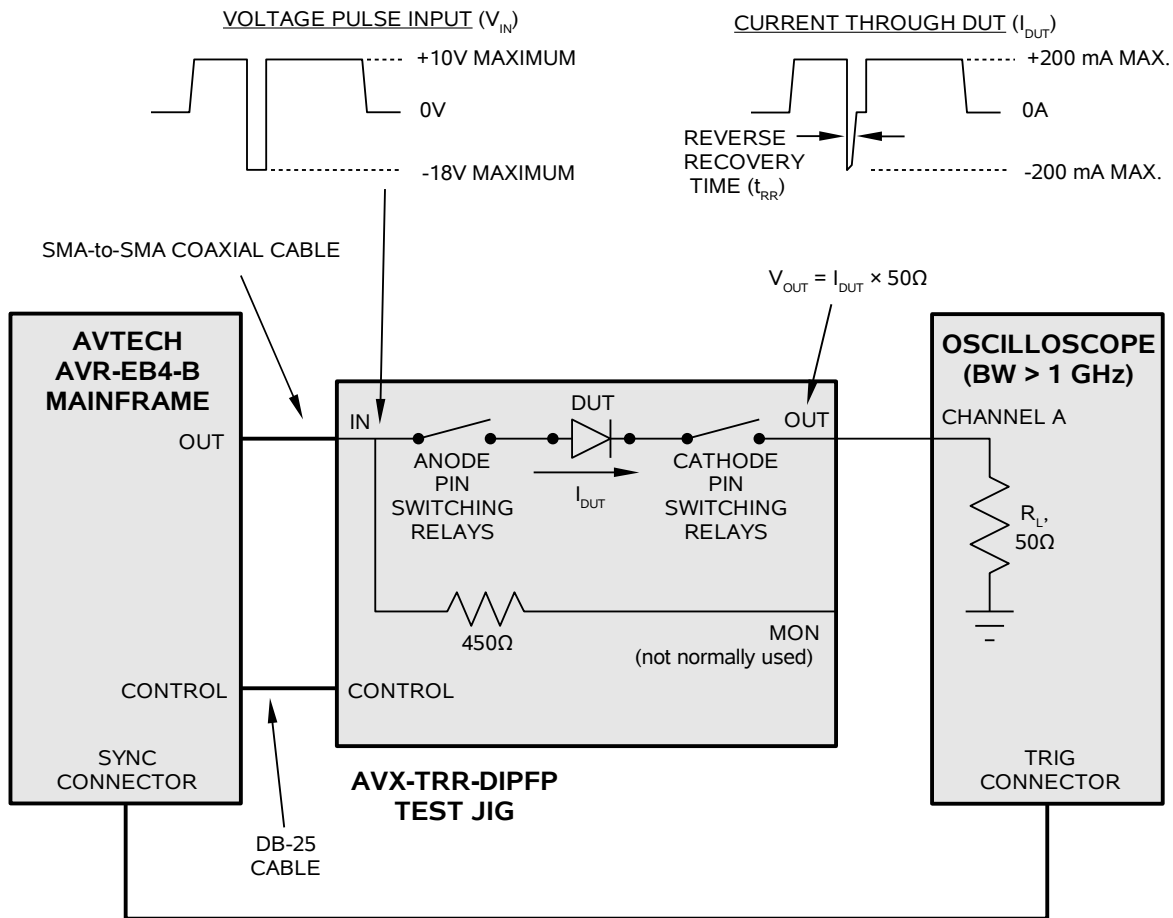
VOLTAGE PULSE INPUT ($V_{IN}$)

+10V MAXIMUM

0V

-18V MAXIMUM

CURRENT THROUGH DUT ($I_{DUT}$)

+200 mA MAX.

0A

REVERSE RECOVERY TIME ($t_{RR}$)

-200 mA MAX.

SMA-to-SMA COAXIAL CABLE

$V_{OUT} = I_{DUT} \times 50\Omega$

AVTECH AVR-EB4-B MAINFRAME

OUT

IN

DUT

OUT

OSCILLOSCOPE (BW > 1 GHz)

CHANNEL A

ANODE PIN SWITCHING RELAYS

$I_{DUT}$

CATHODE PIN SWITCHING RELAYS

$R_L$, $50\Omega$

$450\Omega$

MON (not normally used)

CONTROL

CONTROL

SYNC CONNECTOR

AVX-TRR-DIPFP TEST JIG

TRIG CONNECTOR

DB-25 CABLE